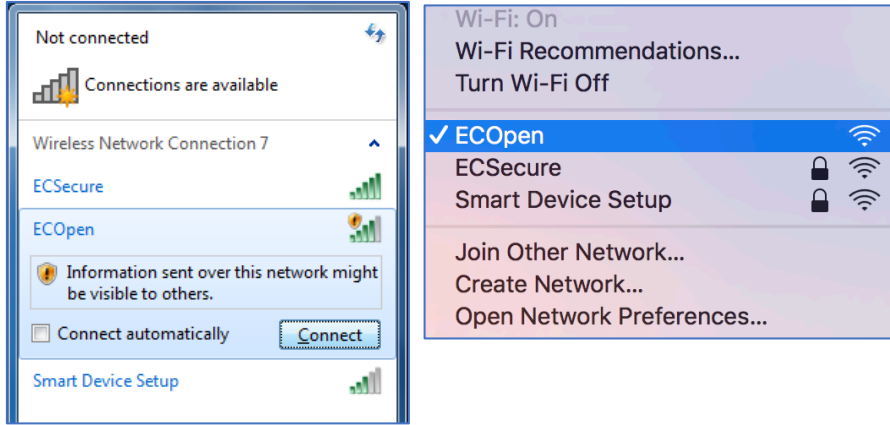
Not connected

Connections are available

Wireless Network Connection 7

ECSecure

ECOpen

Information sent over this network might be visible to others.

Connect automatically

Connect

Smart Device Setup

Wi-Fi: On
Wi-Fi Recommendations...
Turn Wi-Fi Off

✓ ECOpen
ECSecure
Smart Device Setup

Join Other Network...
Create Network...
Open Network Preferences...